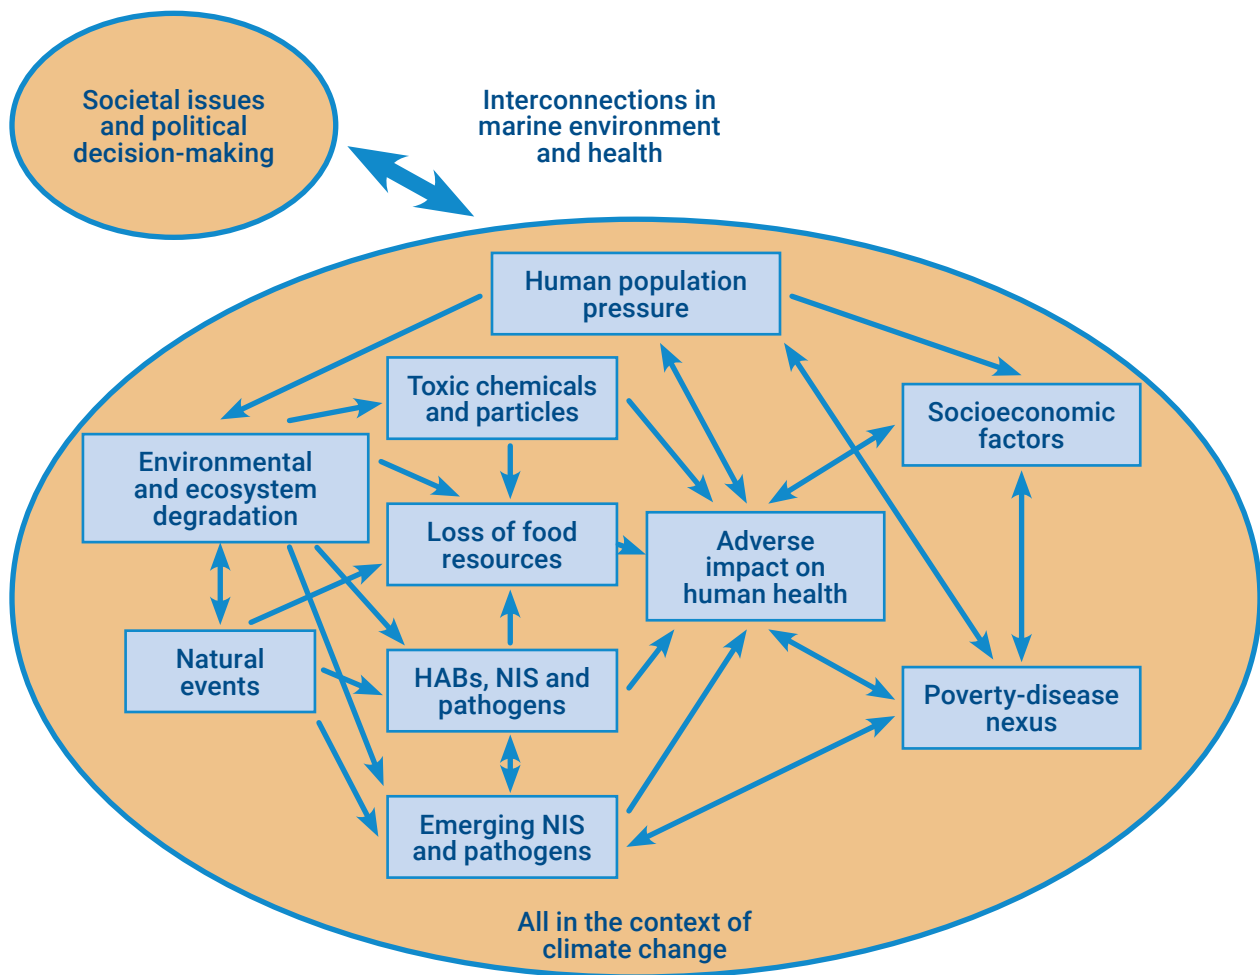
Societal issues and political decision-making

Interconnections in marine environment and health

Human population pressure

Toxic chemicals and particles

Socioeconomic factors

Environmental and ecosystem degradation

Loss of food resources

Adverse impact on human health

Natural events

HABs, NIS and pathogens

Poverty-disease nexus

Emerging NIS and pathogens

All in the context of climate change